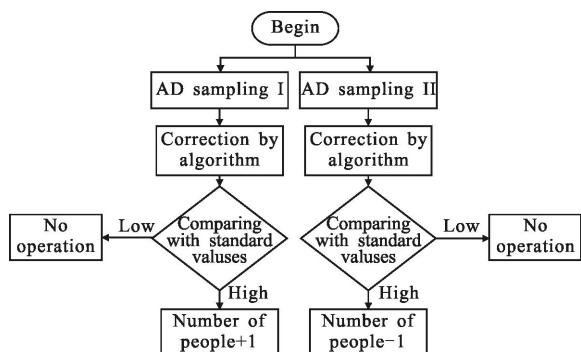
Begin

AD sampling I

AD sampling II

Correction by algorithm

Correction by algorithm

No operation

Low

Comparing with standard values

Comparing with standard values

Low

No operation

High

High

Number of people+1

Number of people−1